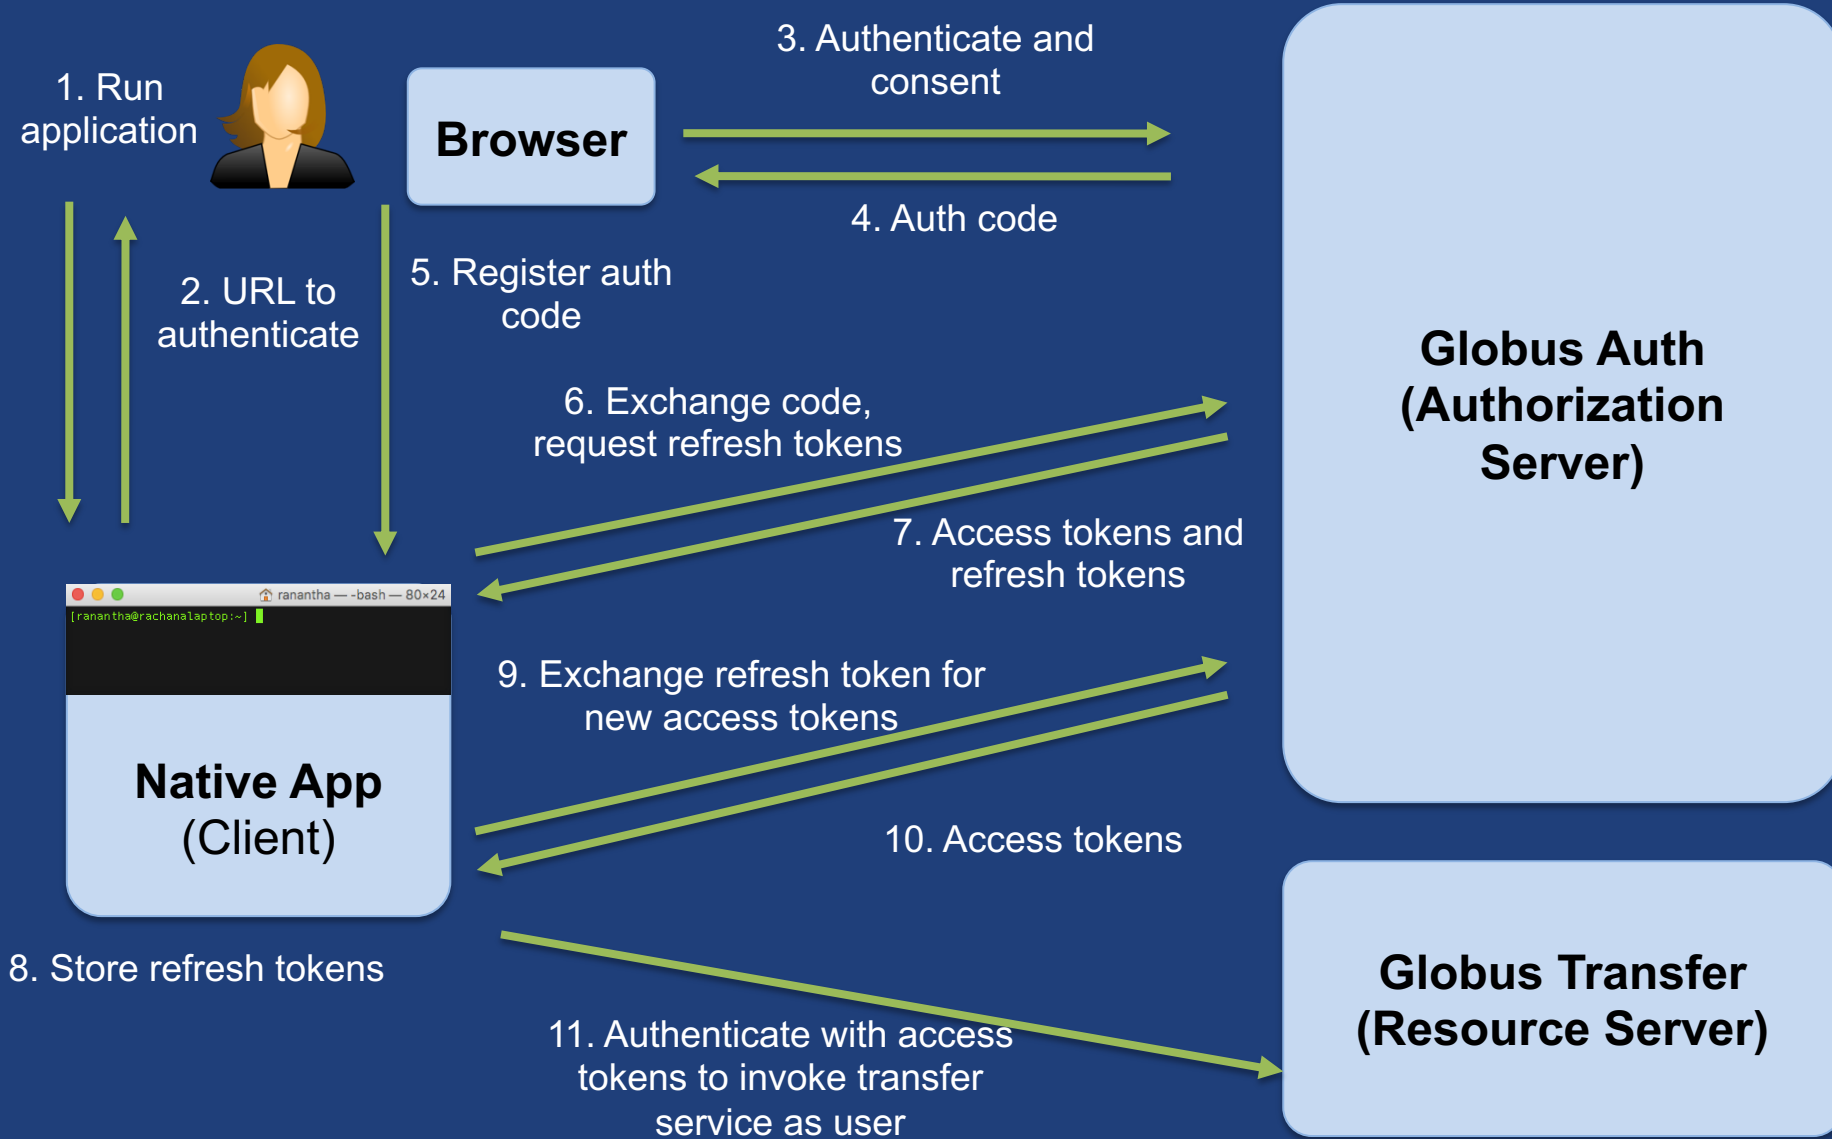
1. Run application

Browser

3. Authenticate and consent

4. Auth code

2. URL to authenticate

5. Register auth code

Globus Auth (Authorization Server)

6. Exchange code, request refresh tokens

7. Access tokens and refresh tokens

ranantha — -bash — 80×24

[ranantha@rachanalaptop:~]

9. Exchange refresh token for new access tokens

Native App (Client)

10. Access tokens

8. Store refresh tokens

Globus Transfer (Resource Server)

11. Authenticate with access tokens to invoke transfer service as user